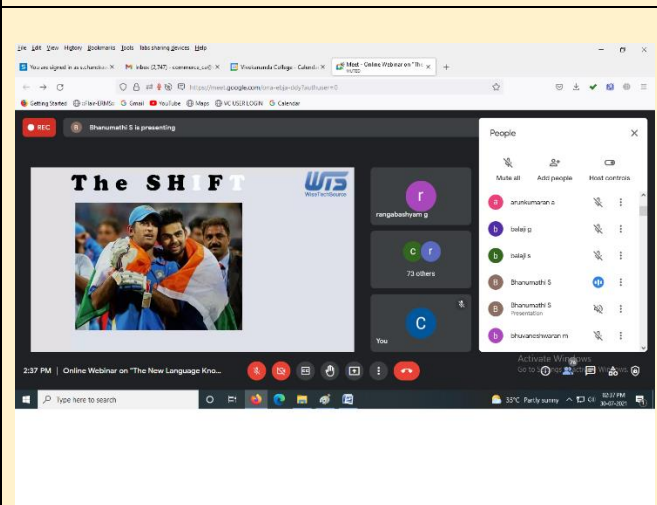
File Edit View History Bookmarks Tools Tabs sharing devices Help

You are signed in as a.chandr... Inbox (2,747) - commerce_cvt... Vivekananda College - Calend... Meet - Online Webinar on "The... +

https://meet.google.com/snx-etja-ddy?authuser=0

Getting Started clfax-DRMSc Gmail YouTube Maps VC USER LOGIN Calendar

REC

Bhanumathi S is presenting

The SHIFT

WTS WaxTechSource

r
rangabashyam g

c r
73 others

C
You

People

Mute all Add people Host controls

a anandkumaran a
b balaji p
b balaji s
B Bhanumathi S
B Bhanumathi S Presentation
b bhuvaneshwaran m

Activate Windows
Go to Settings to activate Windows.

2:37 PM | Online Webinar on "The New Language Kno...

Type here to search

35°C Partly sunny 02:37 PM 30-07-2021